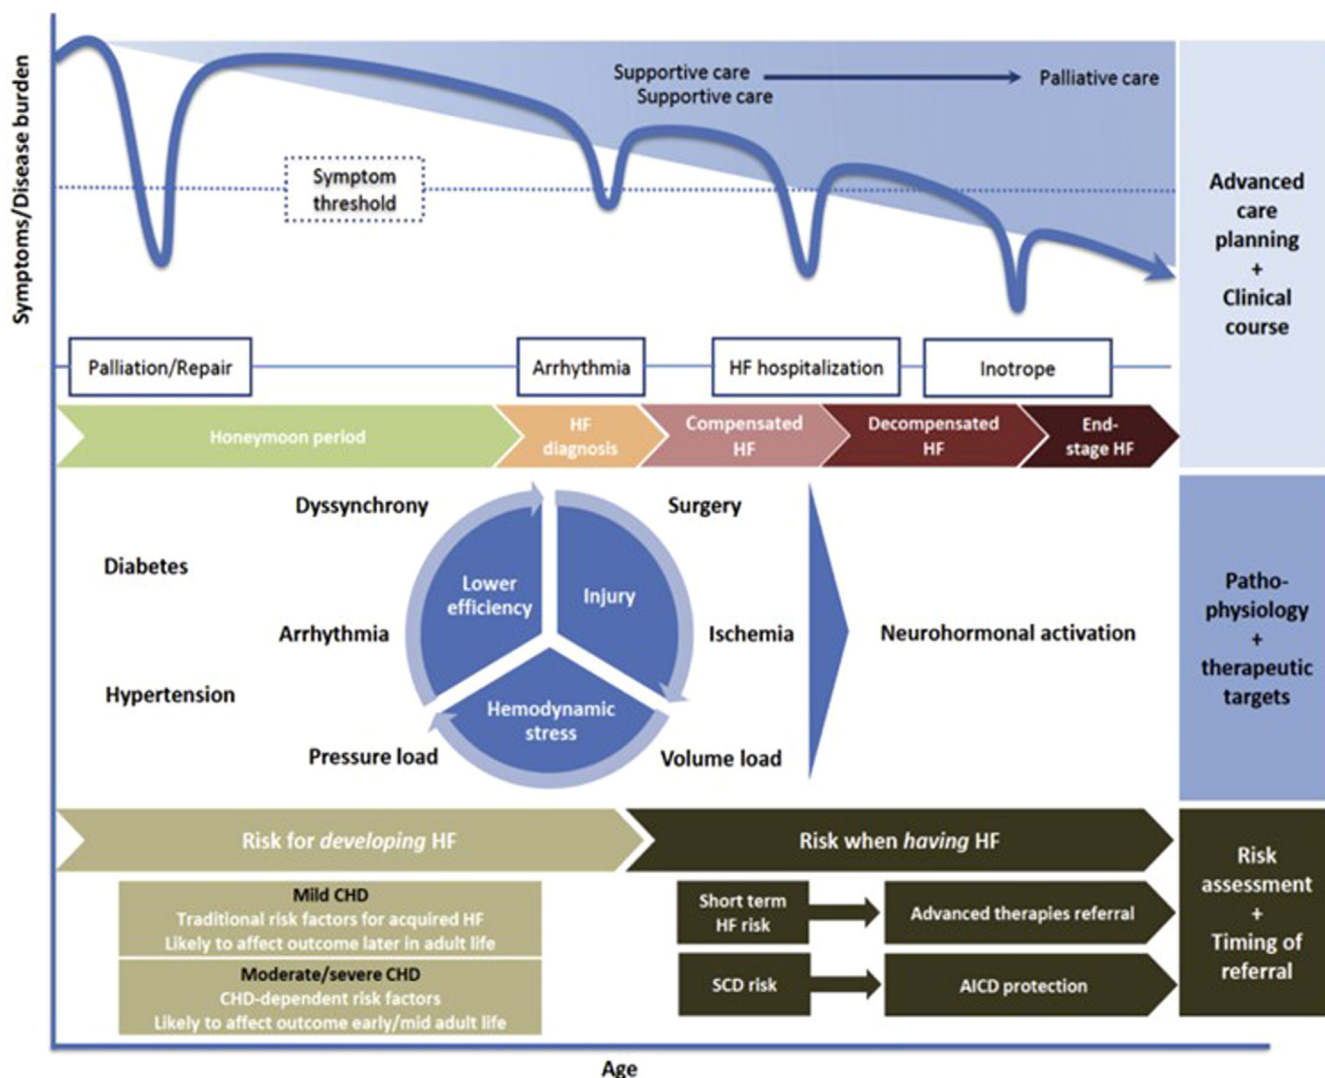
Symptoms/Disease burden

Supportive care → Palliative care
Supportive care

Symptom threshold

Advanced care planning + Clinical course

Palliation/Repair
Arrhythmia
HF hospitalization
Inotrope

Honeymoon period
HF diagnosis
Compensated HF
Decompensated HF
End-stage HF

Dyssynchrony
Surgery
Diabetes
Lower efficiency
Injury
Arrhythmia
Ischemia
Neurohormonal activation
Hypertension
Hemodynamic stress
Pressure load
Volume load

Patho-physiology + therapeutic targets

Risk for *developing* HF
Risk when *having* HF

Mild CHD
Traditional risk factors for acquired HF
Likely to affect outcome later in adult life

Moderate/severe CHD
CHD-dependent risk factors
Likely to affect outcome early/mid adult life

Short term HF risk
Advanced therapies referral
SCD risk
AICD protection

Risk assessment + Timing of referral

Age